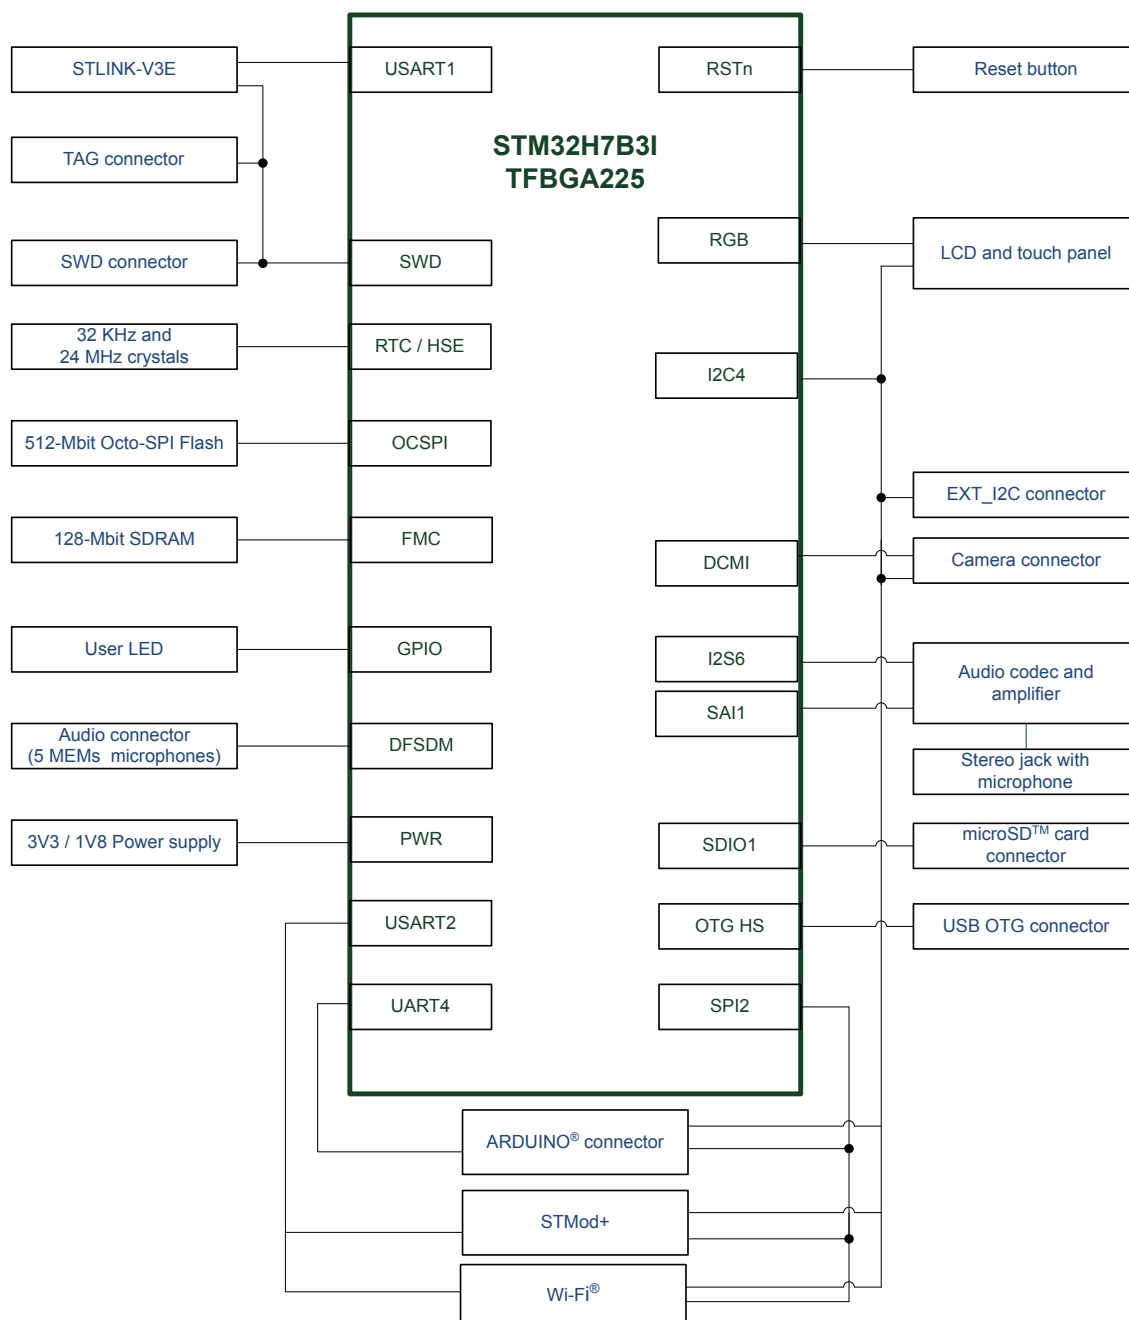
STLINK-V3E

USART1

RSTn

Reset button

STM32H7B3I
TFBGA225

TAG connector

SWD connector

SWD

RGB

LCD and touch panel

32 KHz and
24 MHz crystals

RTC / HSE

I2C4

512-Mbit Octo-SPI Flash

OCSPI

EXT_I2C connector

128-Mbit SDRAM

FMC

DCMI

Camera connector

User LED

GPIO

I2S6

Audio codec and amplifier

SAI1

Audio connector
(5 MEMs microphones)

DFSDM

Stereo jack with microphone

3V3 / 1V8 Power supply

PWR

SDIO1

microSD$^{TM}$ card connector

USART2

OTG HS

USB OTG connector

UART4

SPI2

ARDUINO$^{®}$ connector

STMod+

Wi-Fi$^{®}$